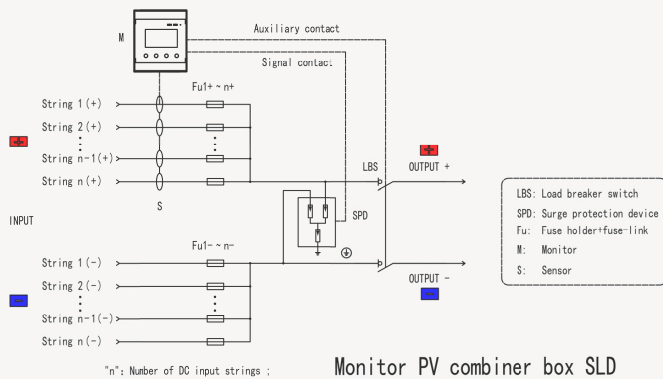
M

Auxiliary contact

Signal contact

Fu1+ ~ n+

String 1 (+)
String 2 (+)
String n-1(+)
String n (+)

LBS

OUTPUT +

S

SPD

INPUT

Fu1- ~ n-

String 1 (-)
String 2 (-)
String n-1(-)
String n (-)

OUTPUT -

LBS: Load breaker switch
SPD: Surge protection device
Fu: Fuse holder+fuse-link
M: Monitor
S: Sensor

"n": Number of DC input strings ;

Monitor PV combiner box SLD